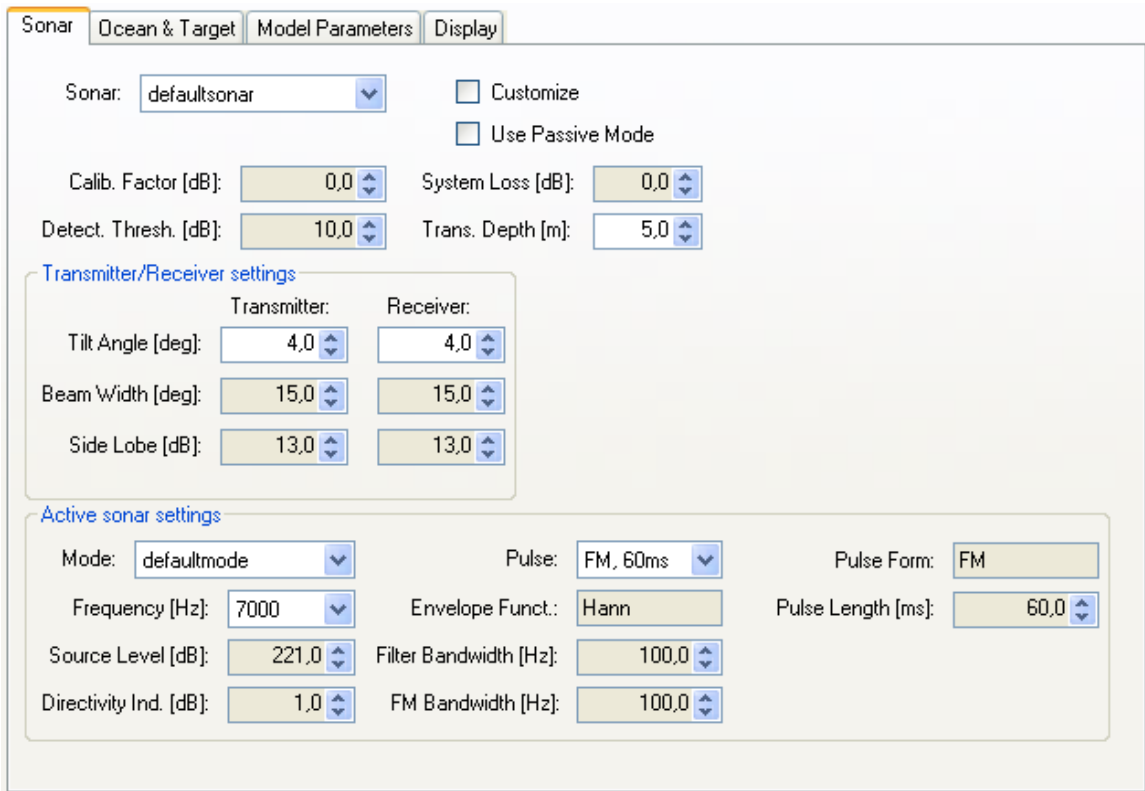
Sonar | Ocean & Target | Model Parameters | Display

Sonar: defaultsonar

Customize

Use Passive Mode

Calib. Factor [dB]: 0,0

System Loss [dB]: 0,0

Detect. Thresh. [dB]: 10,0

Trans. Depth [m]: 5,0

Transmitter/Receiver settings

| | Transmitter: | Receiver: |
|---|---|---|
| Tilt Angle [deg]: | 4,0 | 4,0 |
| Beam Width [deg]: | 15,0 | 15,0 |
| Side Lobe [dB]: | 13,0 | 13,0 |

Active sonar settings

Mode: defaultmode

Pulse: FM, 60ms

Pulse Form: FM

Frequency [Hz]: 7000

Envelope Funct.: Hann

Pulse Length [ms]: 60,0

Source Level [dB]: 221,0

Filter Bandwidth [Hz]: 100,0

Directivity Ind. [dB]: 1,0

FM Bandwidth [Hz]: 100,0